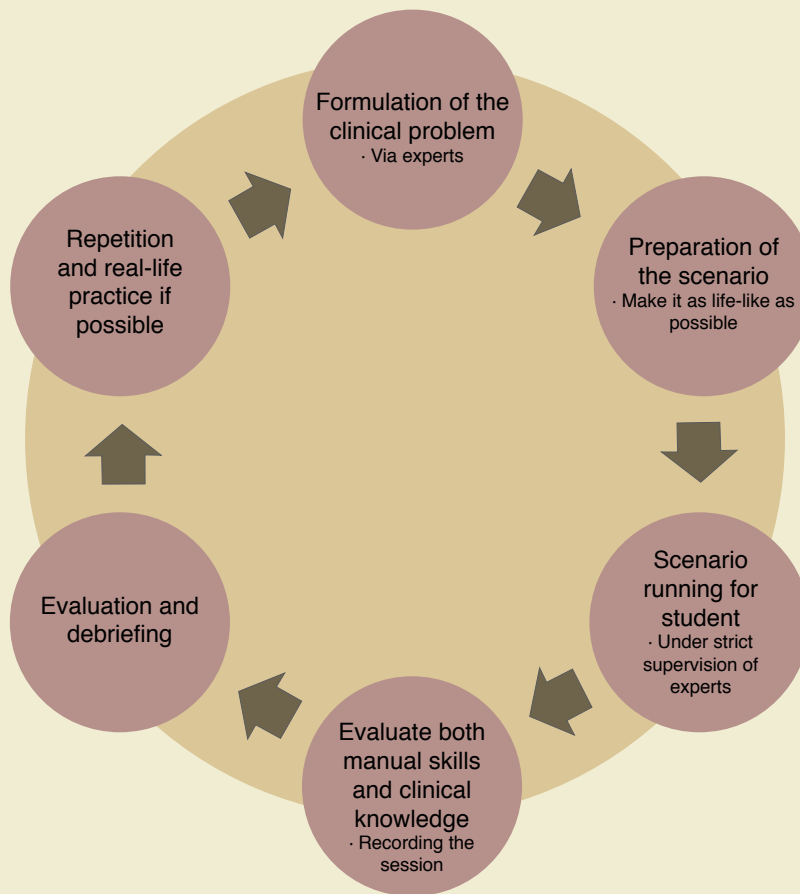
Formulation of the clinical problem
· Via experts

Preparation of the scenario
· Make it as life-like as possible

Scenario running for student
· Under strict supervision of experts

Evaluate both manual skills and clinical knowledge
· Recording the session

Evaluation and debriefing

Repetition and real-life practice if possible